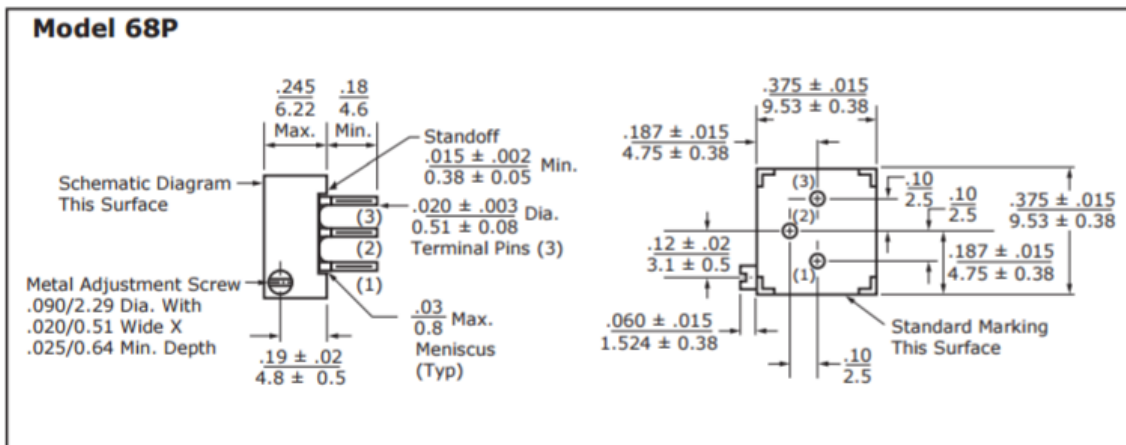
Model 68P

$\frac{.245}{6.22}$ Max.

$\frac{.18}{4.6}$ Min.

Standoff $\frac{.015 \pm .002}{0.38 \pm 0.05}$ Min.

Schematic Diagram This Surface

(3)

(2)

(1)

$\frac{.020 \pm .003}{0.51 \pm 0.08}$ Dia. Terminal Pins (3)

Metal Adjustment Screw .090/2.29 Dia. With .020/0.51 Wide X .025/0.64 Min. Depth

$\frac{.03}{0.8}$ Max. Meniscus (Typ)

$\frac{.19 \pm .02}{4.8 \pm 0.5}$

$\frac{.375 \pm .015}{9.53 \pm 0.38}$

$\frac{.187 \pm .015}{4.75 \pm 0.38}$

(3)

(2)

(1)

$\frac{.10}{2.5}$

$\frac{.10}{2.5}$

$\frac{.375 \pm .015}{9.53 \pm 0.38}$

$\frac{.12 \pm .02}{3.1 \pm 0.5}$

$\frac{.187 \pm .015}{4.75 \pm 0.38}$

$\frac{.060 \pm .015}{1.524 \pm 0.38}$

Standard Marking This Surface

$\frac{.10}{2.5}$